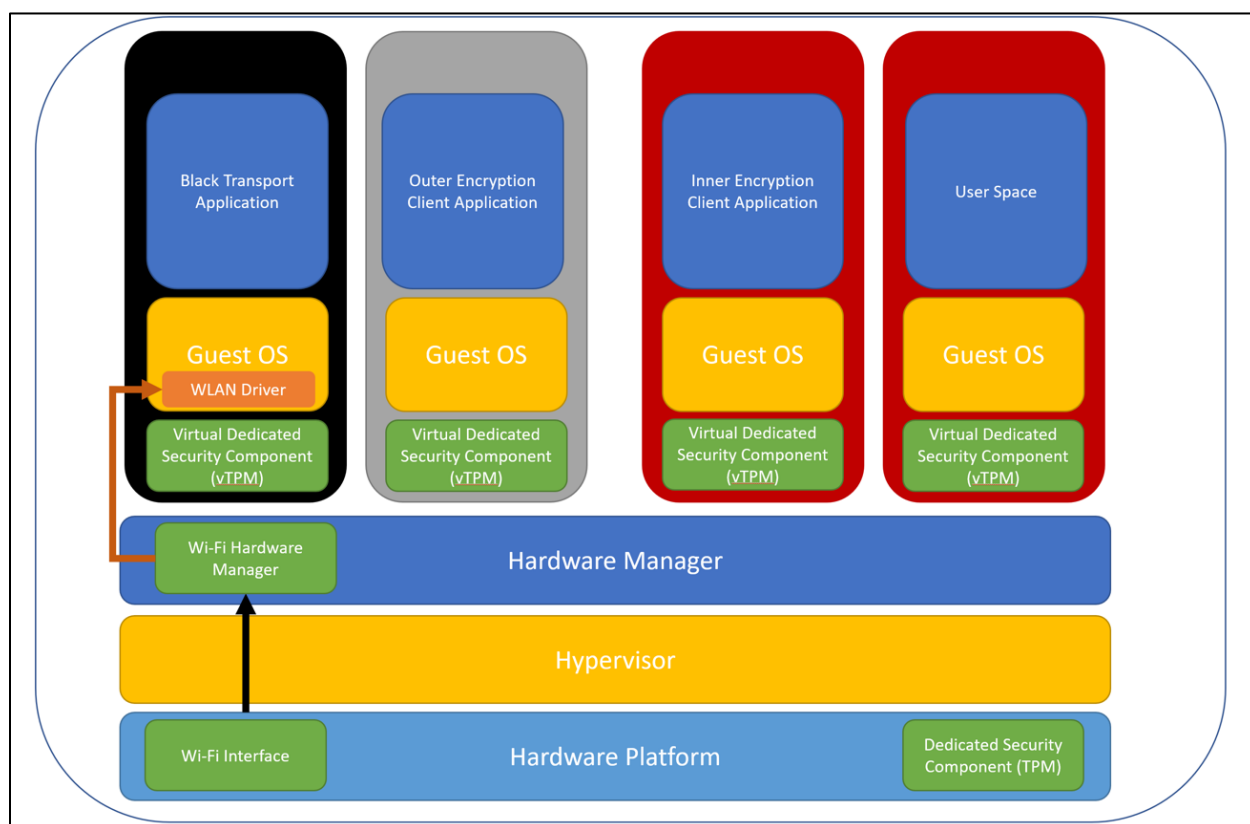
Black Transport Application

Guest OS

WLAN Driver

Virtual Dedicated Security Component (vTPM)

Outer Encryption Client Application

Guest OS

Virtual Dedicated Security Component (vTPM)

Inner Encryption Client Application

Guest OS

Virtual Dedicated Security Component (vTPM)

User Space

Guest OS

Virtual Dedicated Security Component (vTPM)

Wi-Fi Hardware Manager

Hardware Manager

Hypervisor

Wi-Fi Interface

Hardware Platform

Dedicated Security Component (TPM)